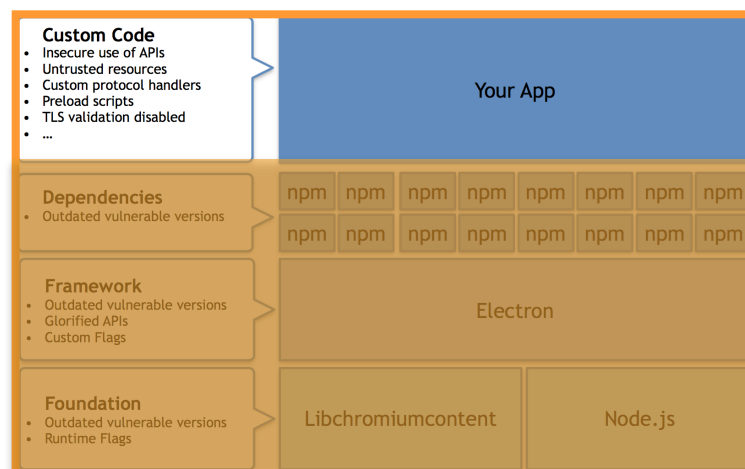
**Custom Code**
- Insecure use of APIs
- Untrusted resources
- Custom protocol handlers
- Preload scripts
- TLS validation disabled
- …

Your App

**Dependencies**
- Outdated vulnerable versions

npm npm npm npm npm npm npm npm
npm npm npm npm npm npm npm npm

**Framework**
- Outdated vulnerable versions
- Glorified APIs
- Custom Flags

Electron

**Foundation**
- Outdated vulnerable versions
- Runtime Flags

Libchromiumcontent

Node.js